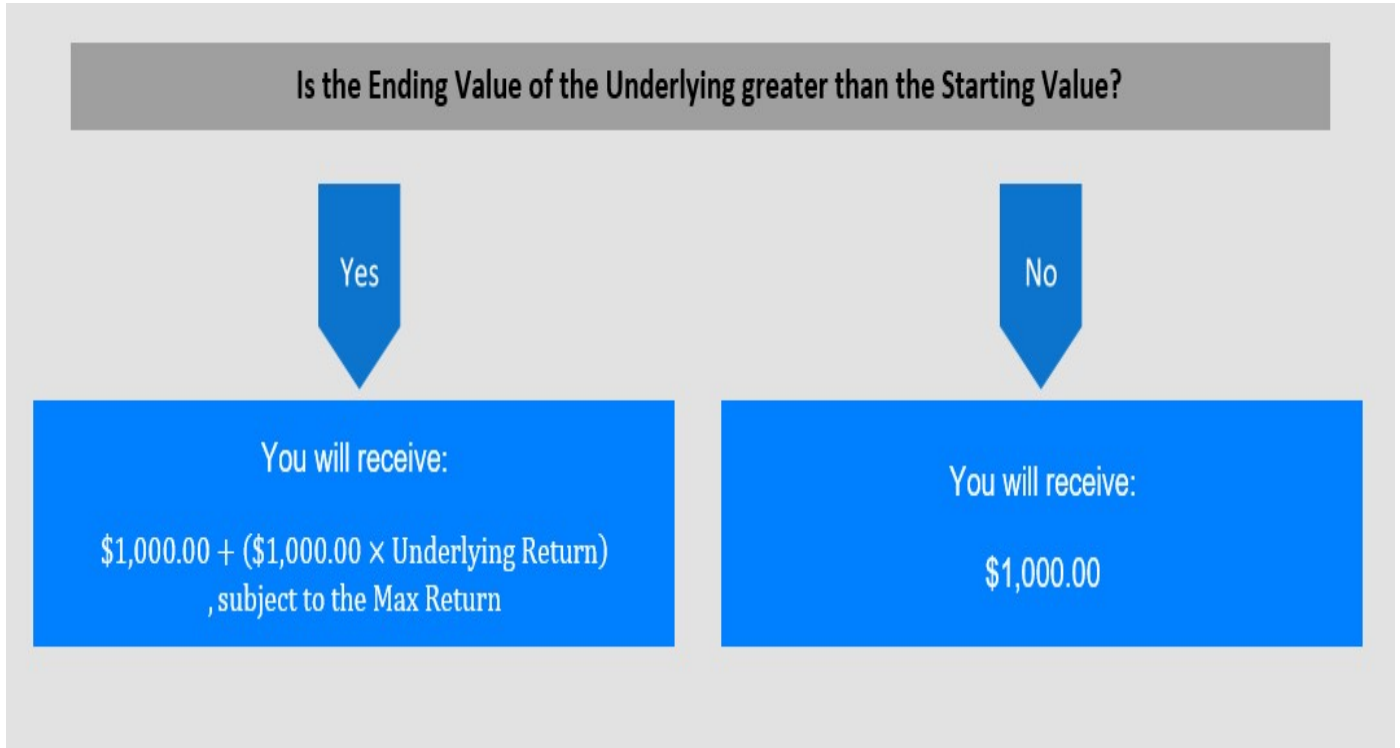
Is the Ending Value of the Underlying greater than the Starting Value?

Yes

You will receive:

$1,000.00 + ($1,000.00 × Underlying Return) , subject to the Max Return

No

You will receive:

$1,000.00